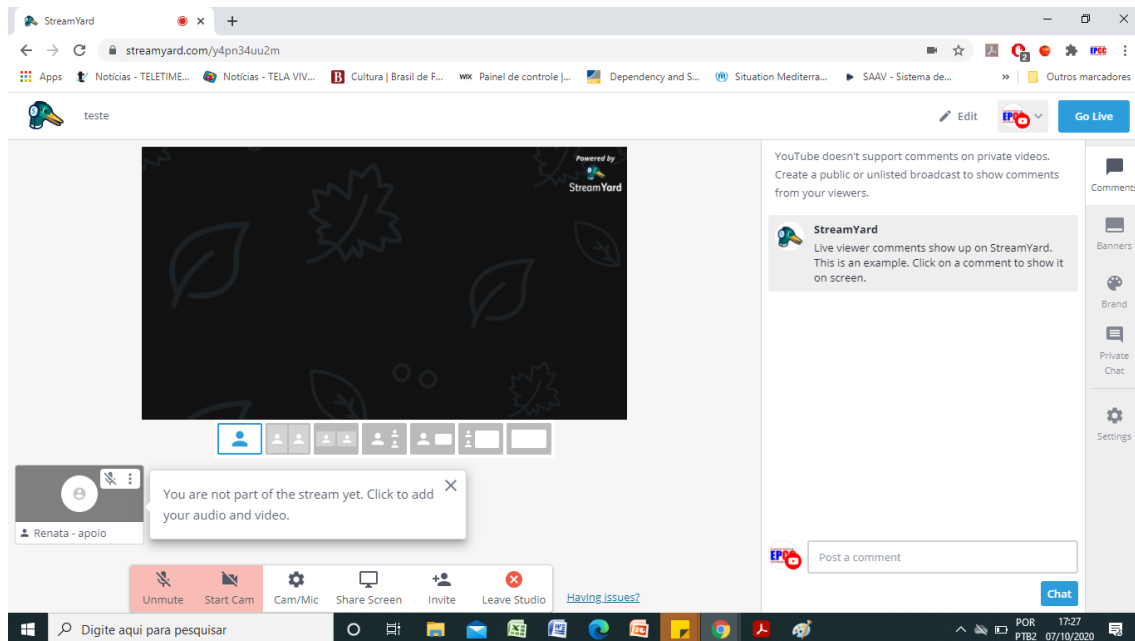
StreamYard
streamyard.com/y4pn34uu2m
Apps Notícias - TELETIME... Notícias - TELA VIV... Cultura | Brasil de F... Painel de controle |... Dependency and S... Situation Mediterra... SAAV - Sistema de... » Outros marcadores
teste
Edit
Go Live
Powered by StreamYard
YouTube doesn't support comments on private videos. Create a public or unlisted broadcast to show comments from your viewers.
StreamYard
Live viewer comments show up on StreamYard. This is an example. Click on a comment to show it on screen.
Comments
Banners
Brand
Private Chat
Settings
You are not part of the stream yet. Click to add your audio and video.
Renata - apoio
Post a comment
Unmute Start Cam Cam/Mic Share Screen Invite Leave Studio Having issues?
Chat
Digite aqui para pesquisar
POR PTB2 17:27 07/10/2020